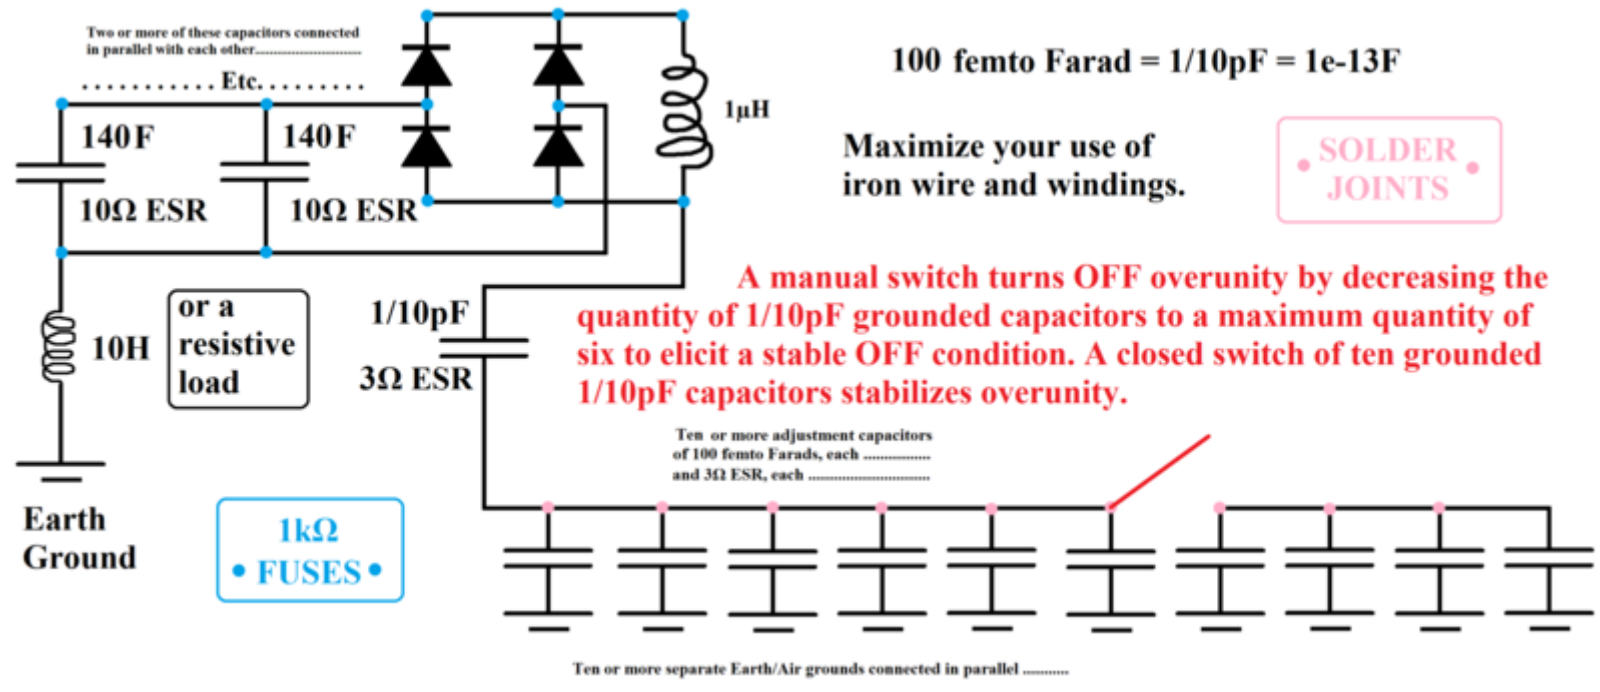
Two or more of these capacitors connected in parallel with each other............................

...........Etc.........

140 F

140 F

10Ω ESR

10Ω ESR

1µH

100 femto Farad = 1/10pF = 1e-13F

Maximize your use of iron wire and windings.

• SOLDER JOINTS •

10H

or a resistive load

1/10pF

3Ω ESR

A manual switch turns OFF overunity by decreasing the quantity of 1/10pF grounded capacitors to a maximum quantity of six to elicit a stable OFF condition. A closed switch of ten grounded 1/10pF capacitors stabilizes overunity.

Ten or more adjustment capacitors of 100 femto Farads, each ................ and 3Ω ESR, each ...............................

Earth Ground

1kΩ • FUSES •

Ten or more separate Earth/Air grounds connected in parallel ..........